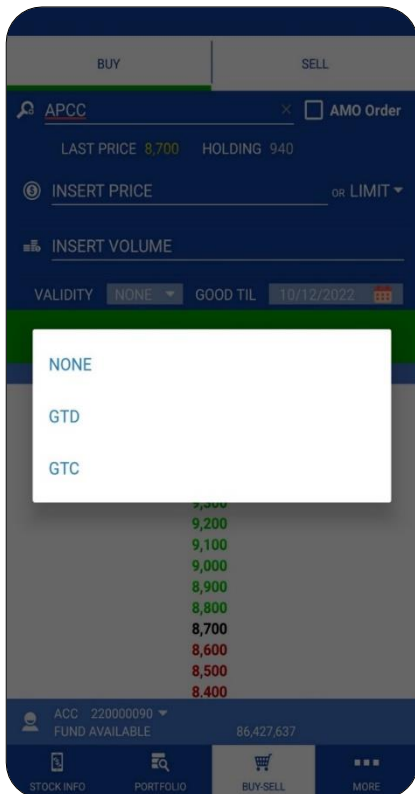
BUY

SELL

APCC

AMO Order

LAST PRICE 8,700 HOLDING 940

INSERT PRICE

OR LIMIT

INSERT VOLUME

VALIDITY NONE GOOD TIL 10/12/2022

NONE

GTD

GTC

9,300
9,200
9,100
9,000
8,900
8,800
8,700
8,600
8,500
8,400

ACC 220000090
FUND AVAILABLE 86,427,637

STOCK INFO

PORTFOLIO

BUY-SELL

MORE